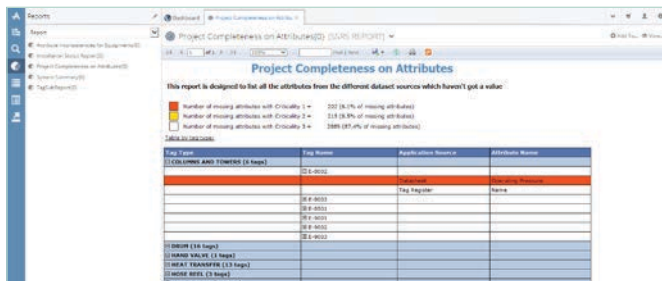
Reports

Report

Attribute Inconsistencies for Equipments(0)
Installation Status Report(0)
Project Completeness on Attributes(0)
System Summary(0)
TagCatReport(0)

Dashboard
Project Completeness on Attributes

Project Completeness on Attributes(0) [SSRS REPORT]

Find | Next

Project Completeness on Attributes

This report is designed to list all the attributes from the different dataset sources which haven't got a value

Number of missing attributes with Criticality 1 = 232 (6.1% of missing attributes)
Number of missing attributes with Criticality 2 = 319 (8.5% of missing attributes)
Number of missing attributes with Criticality 3 = 3089 (85.4% of missing attributes)

Tables by tag types

| Tag Type | Tag Name | Application Source | Attribute Name |
|---|---|---|---|
| ⊟ COLUMNS AND TOWERS (6 tags) | | | |
| | ⊟ E-9002 | | |
| | | Datasheet | Operating Pressure |
| | | Tag Register | Name |
| | ⊞ E-9003 | | |
| | ⊞ E-9001 | | |
| | ⊞ E-9001 | | |
| | ⊞ E-9002 | | |
| | ⊞ E-9002 | | |
| ⊞ DRUM (16 tags) | | | |
| ⊞ HAND VALVE (1 tags) | | | |
| ⊞ HEAT TRANSFER (13 tags) | | | |
| ⊞ HOSE REEL (3 tags) | | | |